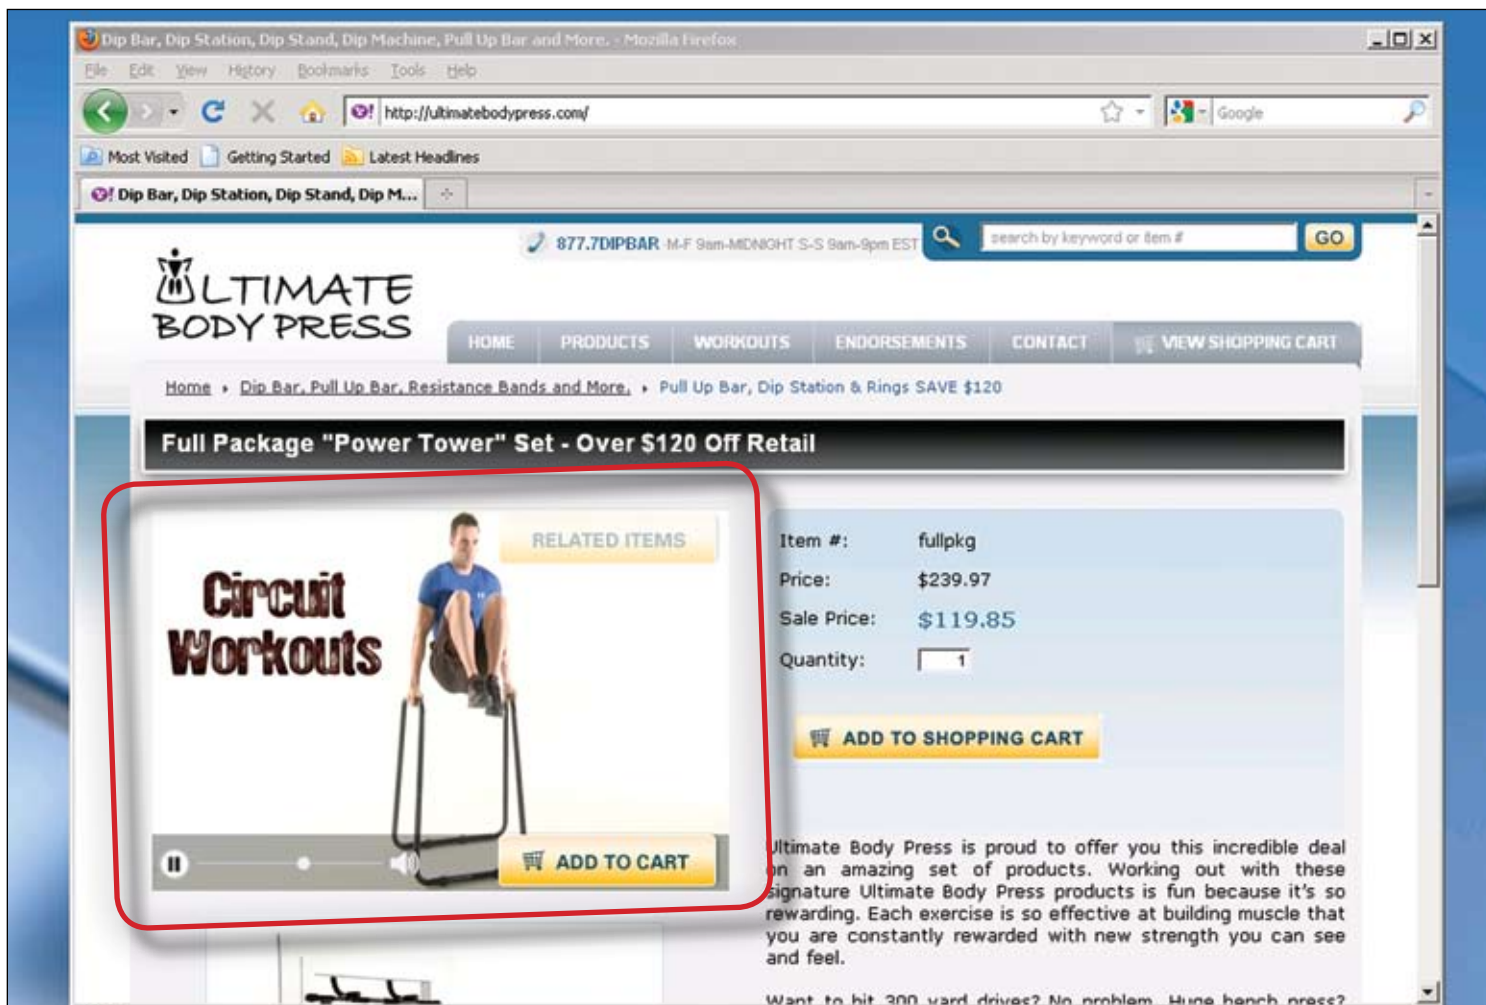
Dip Bar, Dip Station, Dip Stand, Dip Machine, Pull Up Bar and More. - Mozilla Firefox

File Edit View History Bookmarks Tools Help

http://ultimatebodypress.com/

Google

Most Visited Getting Started Latest Headlines

Dip Bar, Dip Station, Dip Stand, Dip M...

877.7DIPBAR M-F 9am-MIDNIGHT S-S 9am-9pm EST

search by keyword or item #

GO

ULTIMATE BODY PRESS

HOME PRODUCTS WORKOUTS ENDORSEMENTS CONTACT VIEW SHOPPING CART

Home ▸ Dip Bar, Pull Up Bar, Resistance Bands and More. ▸ Pull Up Bar, Dip Station & Rings SAVE $120

Full Package "Power Tower" Set - Over $120 Off Retail

Circuit Workouts

RELATED ITEMS

ADD TO CART

| Item #: | fullpkg |
|---|---|
| Price: | $239.97 |
| Sale Price: | $119.85 |
| Quantity: | 1 |

ADD TO SHOPPING CART

Ultimate Body Press is proud to offer you this incredible deal on an amazing set of products. Working out with these signature Ultimate Body Press products is fun because it's so rewarding. Each exercise is so effective at building muscle that you are constantly rewarded with new strength you can see and feel.

Want to hit 300 yard drives? No problem. Huge bench press?